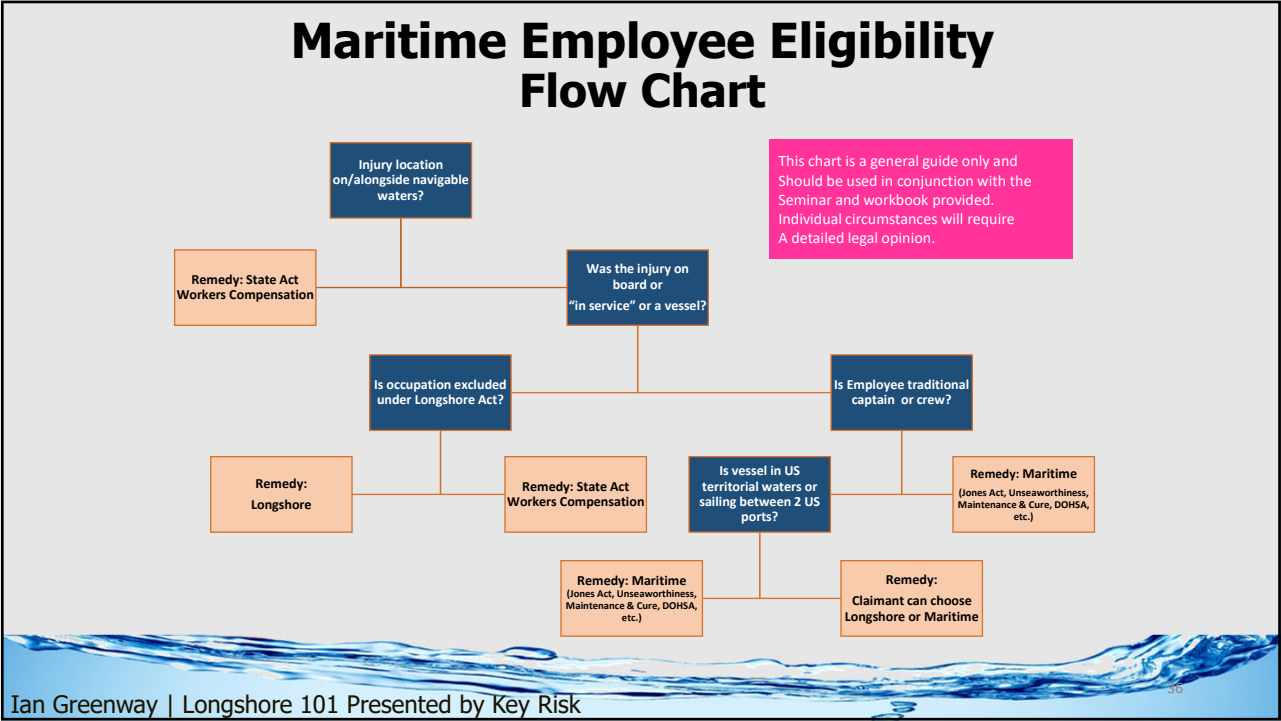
Maritime Employee Eligibility Flow Chart

This chart is a general guide only and Should be used in conjunction with the Seminar and workbook provided. Individual circumstances will require A detailed legal opinion.

Injury location on/alongside navigable waters?

Remedy: State Act Workers Compensation

Was the injury on board or "in service" or a vessel?

Is occupation excluded under Longshore Act?

Is Employee traditional captain or crew?

Remedy: Longshore

Remedy: State Act Workers Compensation

Is vessel in US territorial waters or sailing between 2 US ports?

Remedy: Maritime (Jones Act, Unseaworthiness, Maintenance & Cure, DOHSA, etc.)

Remedy: Maritime (Jones Act, Unseaworthiness, Maintenance & Cure, DOHSA, etc.)

Remedy: Claimant can choose Longshore or Maritime

Ian Greenway | Longshore 101 Presented by Key Risk

36